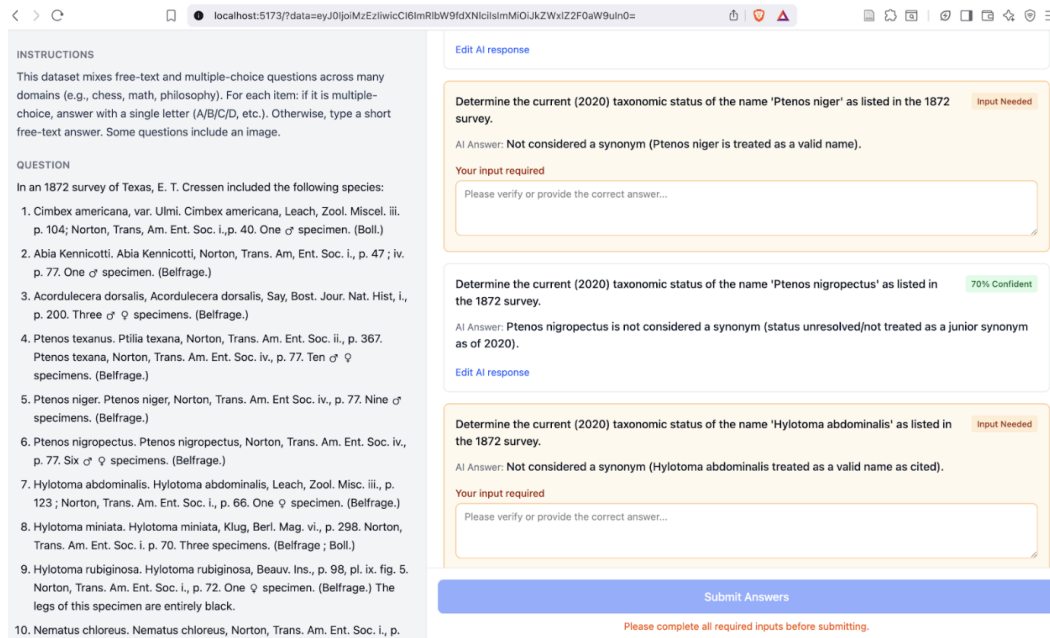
localhost:5173/?data=eyJ0IjoiMzEzliwiCI6ImRlbW9fdXNlcilsImMiOiJkZWxlZ2F0aW9uIn0=

INSTRUCTIONS

This dataset mixes free-text and multiple-choice questions across many domains (e.g., chess, math, philosophy). For each item: if it is multiple-choice, answer with a single letter (A/B/C/D, etc.). Otherwise, type a short free-text answer. Some questions include an image.

QUESTION

In an 1872 survey of Texas, E. T. Cressen included the following species:

1. Cimbex americana, var. Ulmi. Cimbex americana, Leach, Zool. Miscel. iii. p. 104; Norton, Trans. Am. Ent. Soc. i.,p. 40. One ♂ specimen. (Boll.)

2. Abia Kennicotti. Abia Kennicotti, Norton, Trans. Am, Ent. Soc. i., p. 47 ; iv. p. 77. One ♂ specimen. (Belfrage.)

3. Acordulecera dorsalis, Acordulecera dorsalis, Say, Bost. Jour. Nat. Hist, i., p. 200. Three ♂ ♀ specimens. (Belfrage.)

4. Ptenos texanus. Ptilia texana, Norton, Trans. Am. Ent. Soc. ii., p. 367. Ptenos texana, Norton, Trans. Am. Ent. Soc. iv., p. 77. Ten ♂ ♀ specimens. (Belfrage.)

5. Ptenos niger. Ptenos niger, Norton, Trans. Am. Ent Soc. iv., p. 77. Nine ♂ specimens. (Belfrage.)

6. Ptenos nigropectus. Ptenos nigropectus, Norton, Trans. Am. Ent. Soc. iv., p. 77. Six ♂ ♀ specimens. (Belfrage.)

7. Hylotoma abdominalis. Hylotoma abdominalis, Leach, Zool. Misc. iii., p. 123 ; Norton, Trans. Am. Ent. Soc. i., p. 66. One ♀ specimen. (Belfrage.)

8. Hylotoma miniata. Hylotoma miniata, Klug, Berl. Mag. vi., p. 298. Norton, Trans. Am. Ent. Soc. i. p. 70. Three specimens. (Belfrage ; Boll.)

9. Hylotoma rubiginosa. Hylotoma rubiginosa, Beauv. Ins., p. 98, pl. ix. fig. 5. Norton, Trans. Am. Ent. Soc. i., p. 72. One ♀ specimen. (Belfrage.) The legs of this specimen are entirely black.

10. Nematus chloreus. Nematus chloreus, Norton, Trans. Am. Ent. Soc. i., p.

Edit AI response

Determine the current (2020) taxonomic status of the name 'Ptenos niger' as listed in the 1872 survey.

Input Needed

AI Answer: Not considered a synonym (Ptenos niger is treated as a valid name).

Your input required

Please verify or provide the correct answer...

Determine the current (2020) taxonomic status of the name 'Ptenos nigropectus' as listed in the 1872 survey.

70% Confident

AI Answer: Ptenos nigropectus is not considered a synonym (status unresolved/not treated as a junior synonym as of 2020).

Edit AI response

Determine the current (2020) taxonomic status of the name 'Hylotoma abdominalis' as listed in the 1872 survey.

Input Needed

AI Answer: Not considered a synonym (Hylotoma abdominalis treated as a valid name as cited).

Your input required

Please verify or provide the correct answer...

Submit Answers

Please complete all required inputs before submitting.